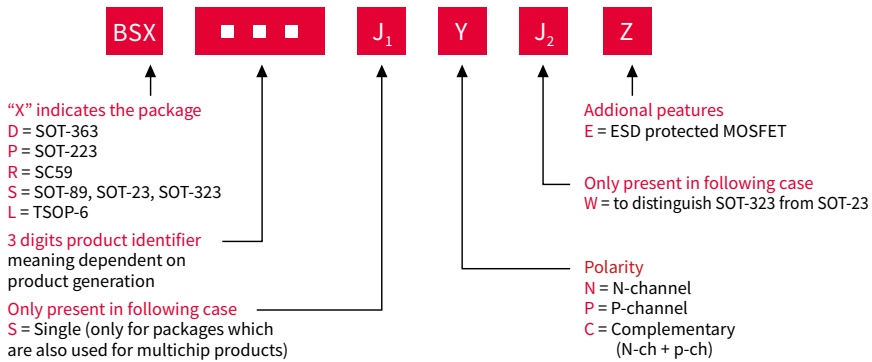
BSX ■ ■ ■ $J_1$ Y $J_2$ Z

“X” indicates the package
D = SOT-363
P = SOT-223
R = SC59
S = SOT-89, SOT-23, SOT-323
L = TSOP-6

3 digits product identifier
meaning dependent on product generation

Only present in following case
S = Single (only for packages which are also used for multichip products)

Addional peatures
E = ESD protected MOSFET

Only present in following case
W = to distinguish SOT-323 from SOT-23

Polarity
N = N-channel
P = P-channel
C = Complementary
(N-ch + p-ch)